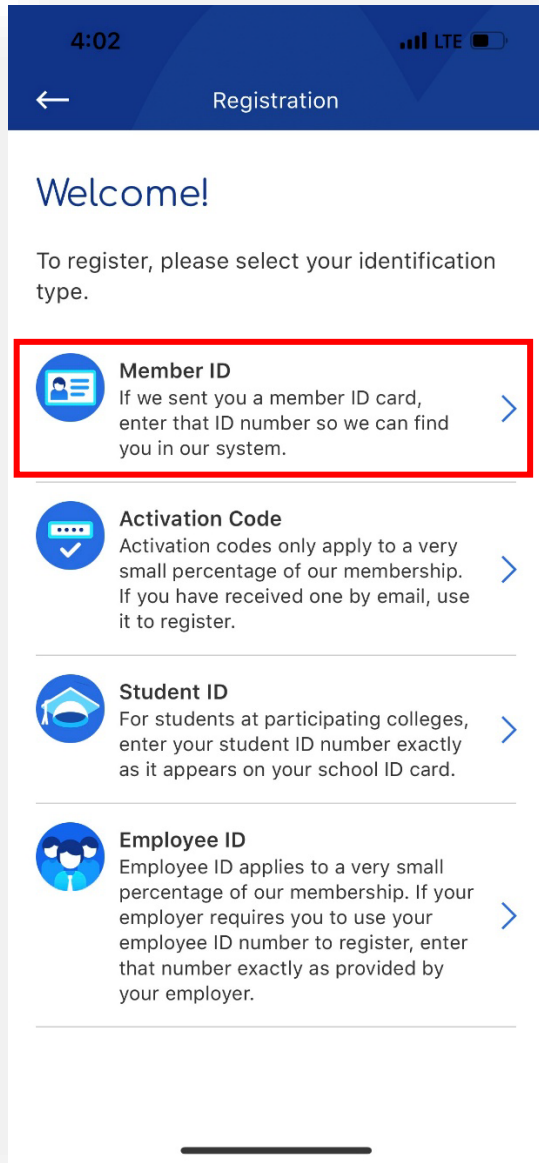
4:02

LTE

Registration

Welcome!

To register, please select your identification type.

Member ID
If we sent you a member ID card, enter that ID number so we can find you in our system.

Activation Code
Activation codes only apply to a very small percentage of our membership. If you have received one by email, use it to register.

Student ID
For students at participating colleges, enter your student ID number exactly as it appears on your school ID card.

Employee ID
Employee ID applies to a very small percentage of our membership. If your employer requires you to use your employee ID number to register, enter that number exactly as provided by your employer.